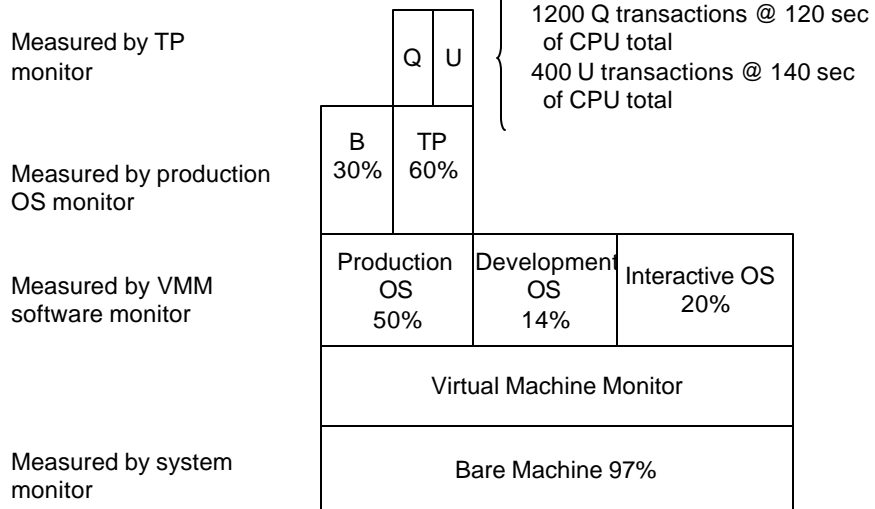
Measured by TP monitor

Q

U

1200 Q transactions @ 120 sec of CPU total
400 U transactions @ 140 sec of CPU total

Measured by production OS monitor

B 30%

TP 60%

Measured by VMM software monitor

Production OS 50%

Development OS 14%

Interactive OS 20%

Virtual Machine Monitor

Measured by system monitor

Bare Machine 97%